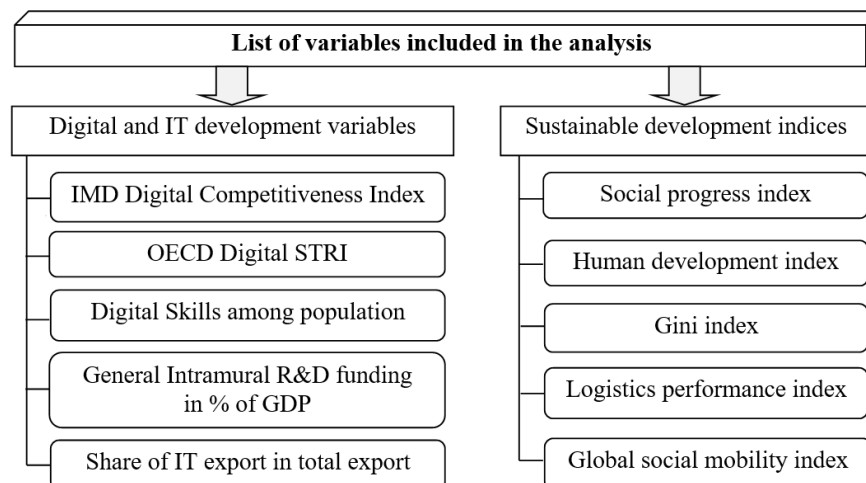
List of variables included in the analysis

Digital and IT development variables

IMD Digital Competitiveness Index

OECD Digital STRI

Digital Skills among population

General Intramural R&D funding in % of GDP

Share of IT export in total export

Sustainable development indices

Social progress index

Human development index

Gini index

Logistics performance index

Global social mobility index